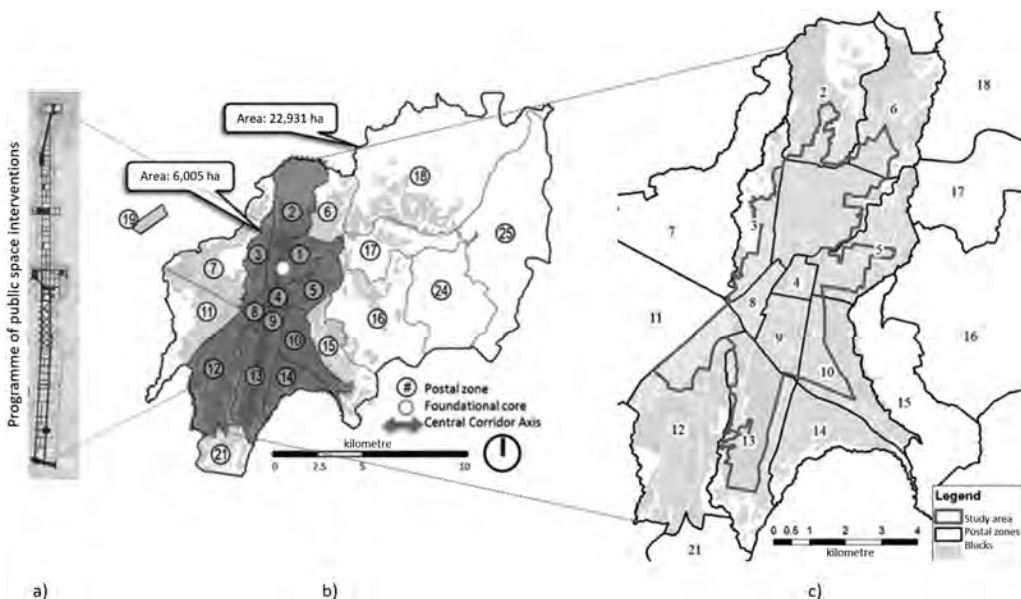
Programme of public space interventions

Area: 22,931 ha

Area: 6,005 ha

18
19
2
6
25
3
1
17
7
5
4
24
11
8
9
16
10
15
12
13
14
21

# Postal zone
Foundational core
Central Corridor Axis

kilometre
0 2.5 5 10

2
18
6
17
3
5
7
4
8
11
16
9
10
15
12
13
14
21

Legend
Study area
Postal zones
Blocks

0 0.5 1 2 3 4
kilometre

a)
b)
c)